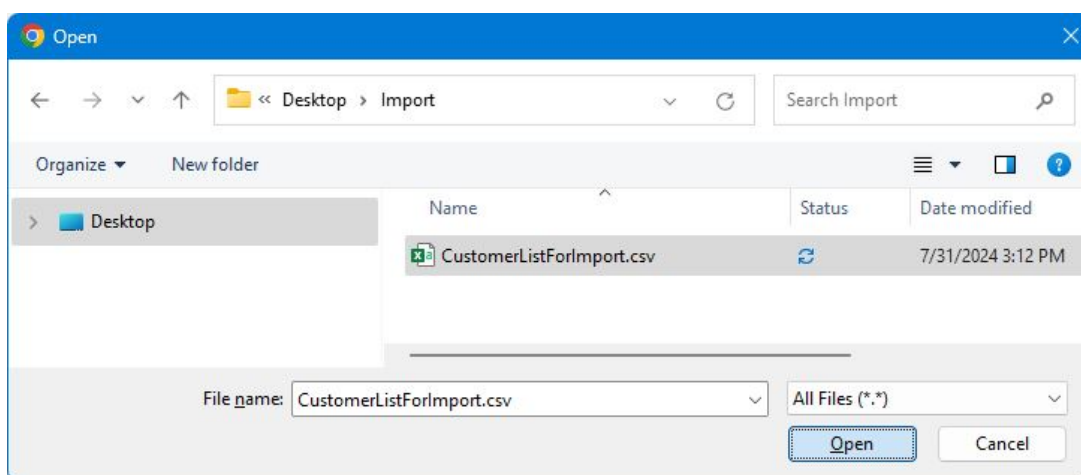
Open

« Desktop › Import

Search Import

Organize ▾

New folder

Desktop

Name

Status

Date modified

CustomerListForImport.csv

7/31/2024 3:12 PM

File name: CustomerListForImport.csv

All Files (*.*)

Open

Cancel